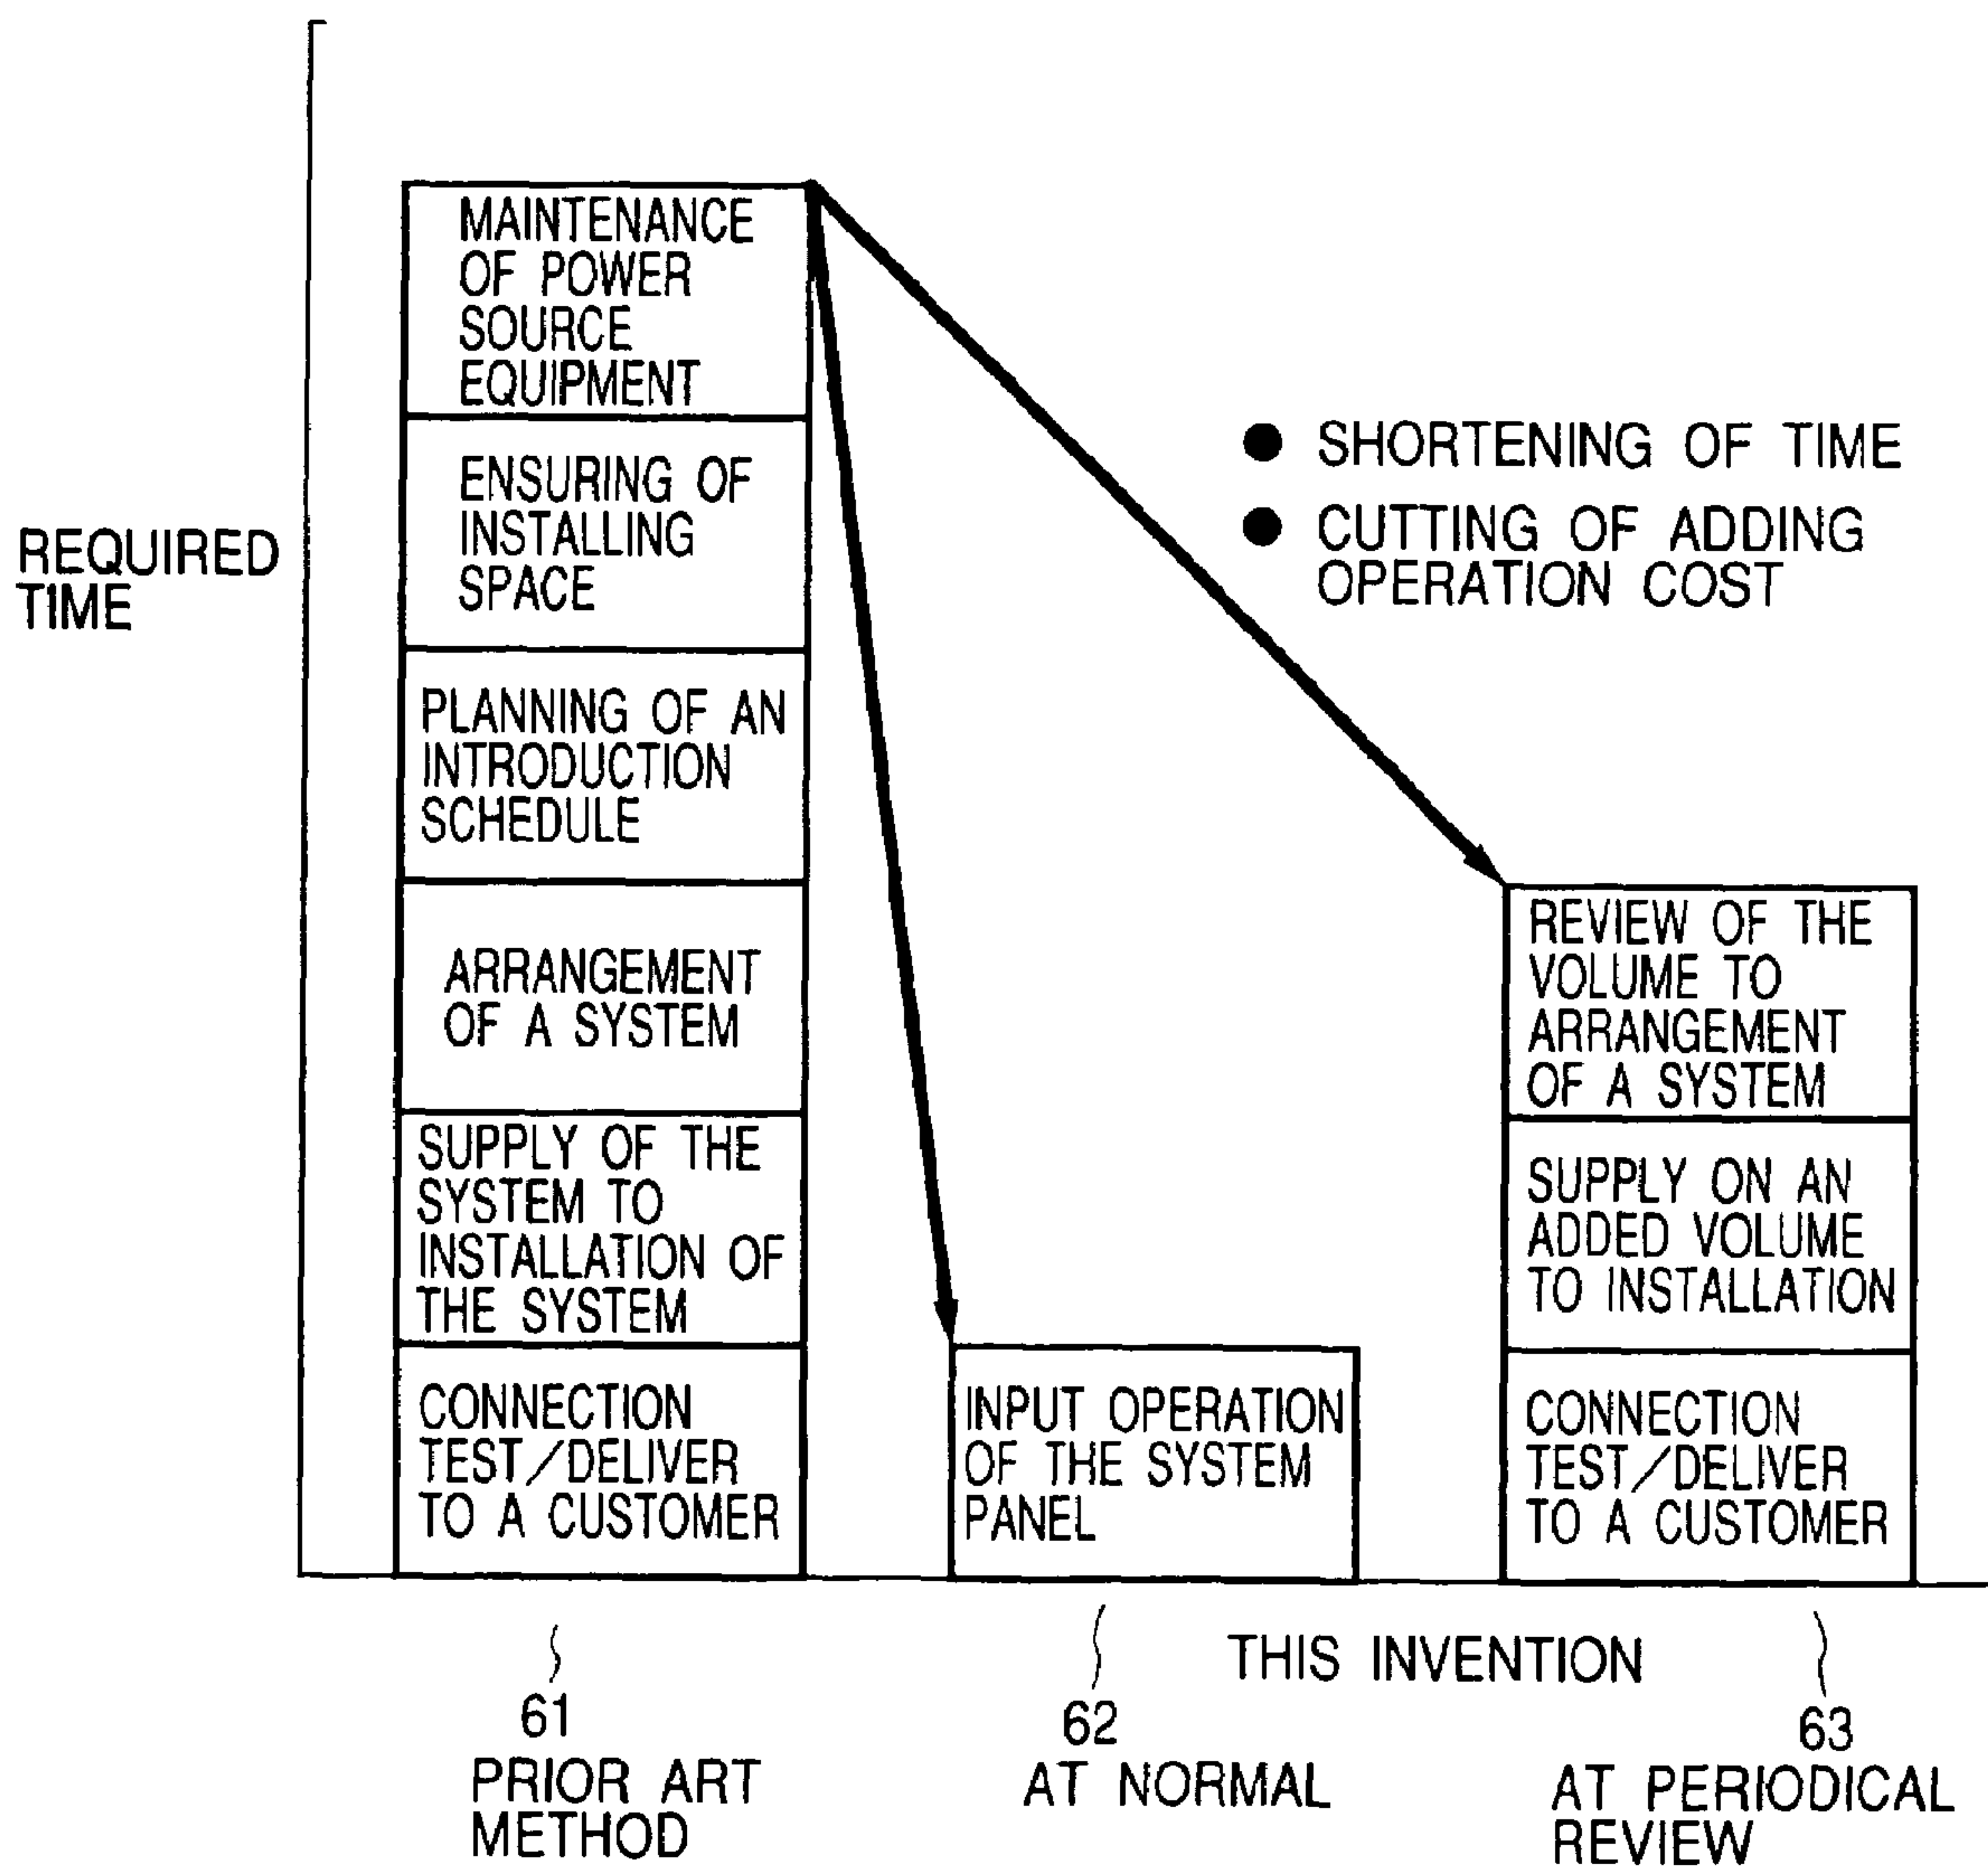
REQUIRED TIME

MAINTENANCE OF POWER SOURCE EQUIPMENT

ENSURING OF INSTALLING SPACE

PLANNING OF AN INTRODUCTION SCHEDULE

ARRANGEMENT OF A SYSTEM

SUPPLY OF THE SYSTEM TO INSTALLATION OF THE SYSTEM

CONNECTION TEST/DELIVER TO A CUSTOMER

● SHORTENING OF TIME
● CUTTING OF ADDING OPERATION COST

INPUT OPERATION OF THE SYSTEM PANEL

REVIEW OF THE VOLUME TO ARRANGEMENT OF A SYSTEM

SUPPLY ON AN ADDED VOLUME TO INSTALLATION

CONNECTION TEST/DELIVER TO A CUSTOMER

THIS INVENTION

61
PRIOR ART METHOD

62
AT NORMAL

63
AT PERIODICAL REVIEW